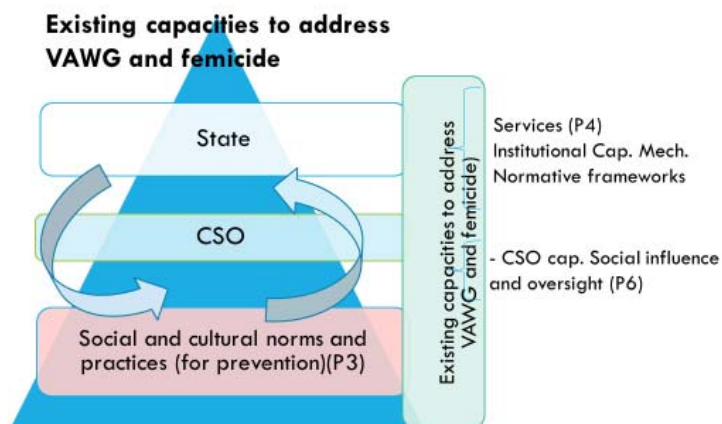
Existing capacities to address VAWG and femicide

State

CSO

Social and cultural norms and practices (for prevention)(P3)

Existing capacities to address VAWG and femicide)

Services (P4)
Institutional Cap. Mech.
Normative frameworks

- CSO cap. Social influence and oversight (P6)